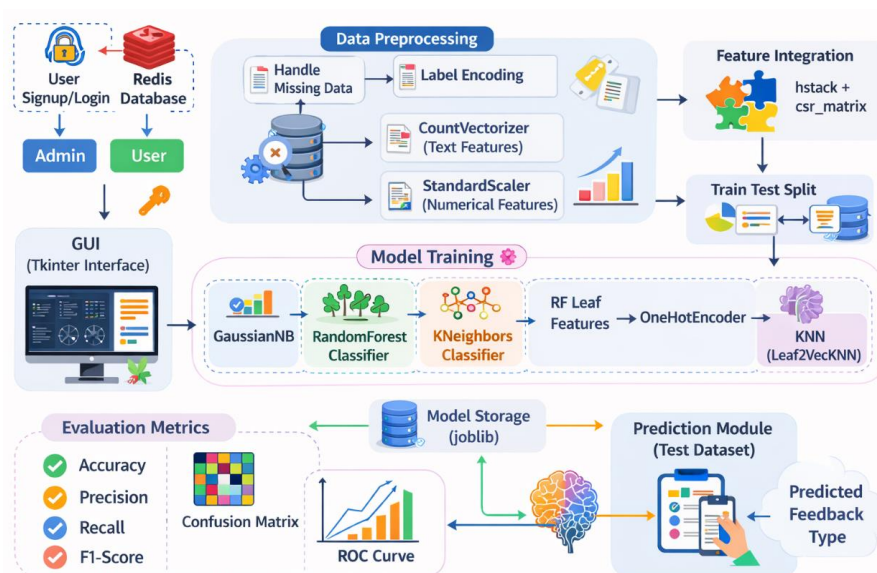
User Signup/Login

Redis Database

Admin

User

Data Preprocessing

Handle Missing Data

Label Encoding

CountVectorizer (Text Features)

StandardScaler (Numerical Features)

Feature Integration

hstack + csr_matrix

Train Test Split

GUI (Tkinter Interface)

Model Training

GaussianNB

RandomForest Classifier

KNeighbors Classifier

RF Leaf Features

OneHotEncoder

KNN (Leaf2VecKNN)

Evaluation Metrics

Accuracy

Precision

Recall

F1-Score

Confusion Matrix

ROC Curve

Model Storage (joblib)

Prediction Module (Test Dataset)

Predicted Feedback Type